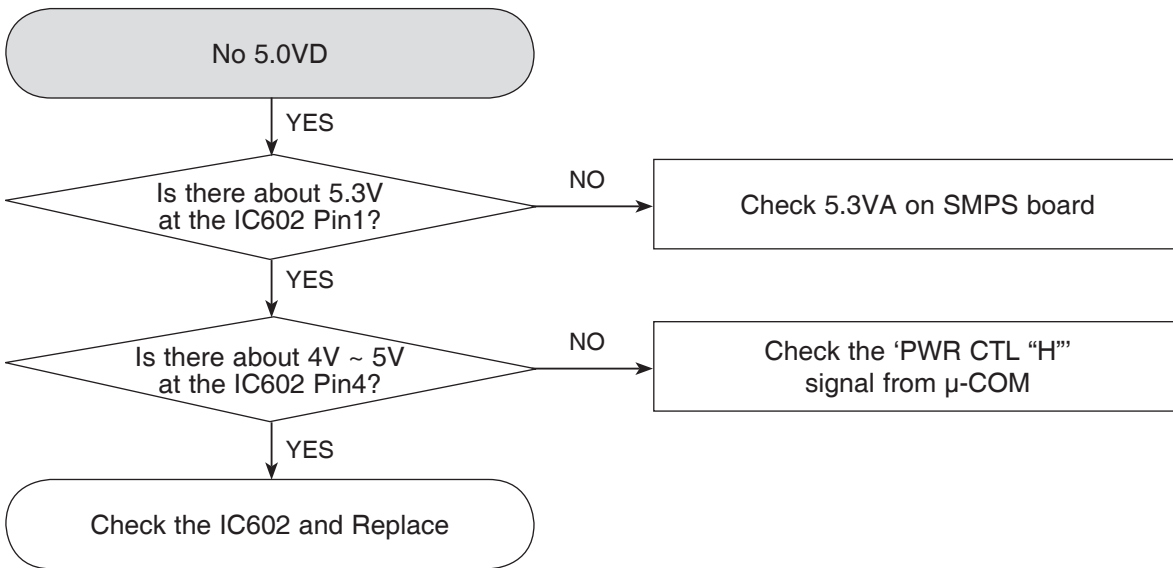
No 5.0VD

YES

Is there about 5.3V at the IC602 Pin1?

NO

Check 5.3VA on SMPS board

YES

Is there about 4V ~ 5V at the IC602 Pin4?

NO

Check the ‘PWR CTL “H”’ signal from µ-COM

YES

Check the IC602 and Replace